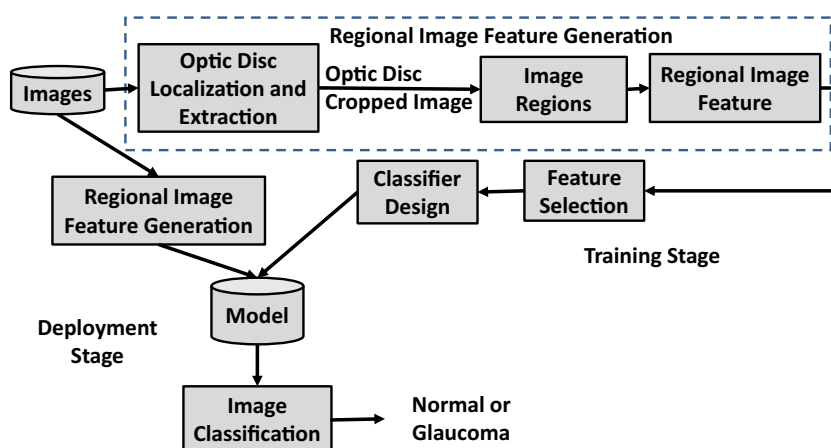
Regional Image Feature Generation

Images

Optic Disc Localization and Extraction

Optic Disc Cropped Image

Image Regions

Regional Image Feature

Regional Image Feature Generation

Classifier Design

Feature Selection

Training Stage

Model

Deployment Stage

Image Classification

Normal or Glaucoma